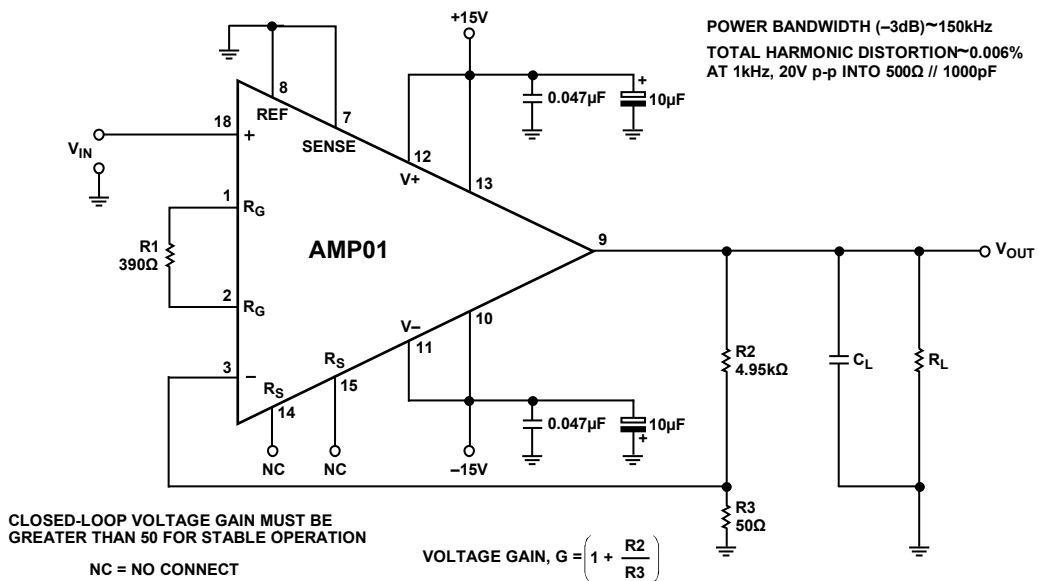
POWER BANDWIDTH (–3dB)~150kHz
TOTAL HARMONIC DISTORTION~0.006%
AT 1kHz, 20V p-p INTO 500Ω // 1000pF

+15V

0.047µF

+

10µF

8

REF

7

SENSE

18

+

$V_{IN}$

12

V+

13

1

$R_G$

R1
390Ω

AMP01

9

$V_{OUT}$

2

$R_G$

V–

10

11

$R_S$

3

–

$R_S$

15

14

NC

NC

0.047µF

10µF

+

–15V

R2
4.95kΩ

$C_L$

$R_L$

R3
50Ω

CLOSED-LOOP VOLTAGE GAIN MUST BE GREATER THAN 50 FOR STABLE OPERATION

NC = NO CONNECT

VOLTAGE GAIN, G = $\left(1 + \frac{R2}{R3}\right)$